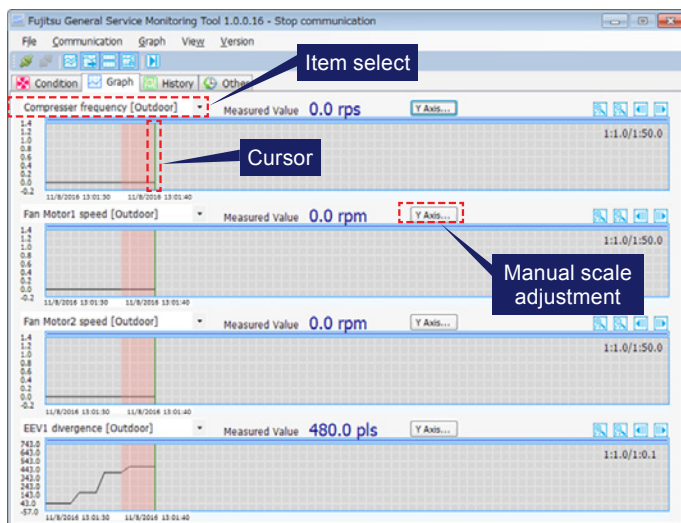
Fujitsu General Service Monitoring Tool 1.0.0.16 - Stop communication

File Communication Graph View Version

Condition Graph History Other

Item select

Compresser frequency [Outdoor] Measured Value 0.0 rps Y Axis...

1.4
1.2
1.0
0.8
0.6
0.4
0.2
0.0
-0.2

1:1.0/1:50.0

11/8/2016 13:01:30 11/8/2016 13:01:40

Cursor

Fan Motor1 speed [Outdoor] Measured Value 0.0 rpm Y Axis...

1.4
1.2
1.0
0.8
0.6
0.4
0.2
0.0
-0.2

1:1.0/1:50.0

11/8/2016 13:01:30 11/8/2016 13:01:40

Manual scale adjustment

Fan Motor2 speed [Outdoor] Measured Value 0.0 rpm Y Axis...

1.4
1.2
1.0
0.8
0.6
0.4
0.2
0.0
-0.2

1:1.0/1:50.0

11/8/2016 13:01:30 11/8/2016 13:01:40

EEV1 divergence [Outdoor] Measured Value 480.0 pls Y Axis...

743.0
643.0
543.0
443.0
343.0
243.0
143.0
43.0
-57.0

1:1.0/1:0.1

11/8/2016 13:01:30 11/8/2016 13:01:40